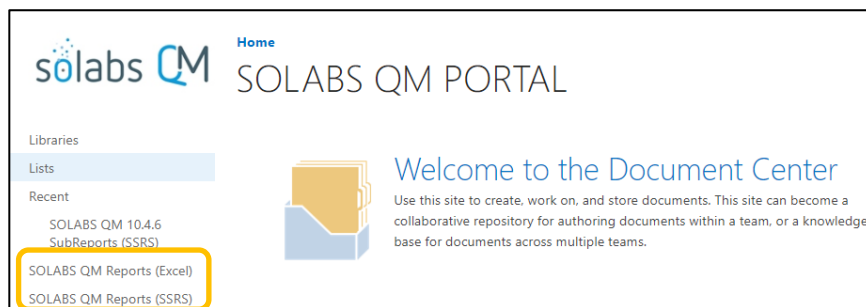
sōlabs QM

Home

SOLABS QM PORTAL

Libraries

Lists

Recent

SOLABS QM 10.4.6 SubReports (SSRS)

SOLABS QM Reports (Excel)

SOLABS QM Reports (SSRS)

Welcome to the Document Center

Use this site to create, work on, and store documents. This site can become a collaborative repository for authoring documents within a team, or a knowledge base for documents across multiple teams.